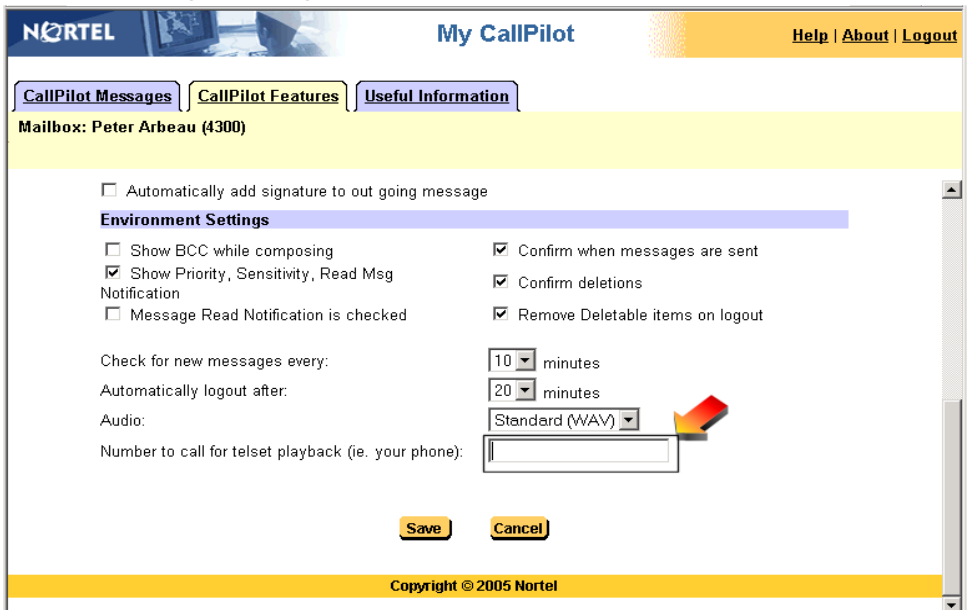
NORTEL

My CallPilot

Help | About | Logout

CallPilot Messages | CallPilot Features | Useful Information

Mailbox: Peter Arbeau (4300)

☐ Automatically add signature to out going message

Environment Settings

☐ Show BCC while composing
☑ Show Priority, Sensitivity, Read Msg Notification
☐ Message Read Notification is checked

☑ Confirm when messages are sent
☑ Confirm deletions
☑ Remove Deletable items on logout

Check for new messages every: 10 minutes
Automatically logout after: 20 minutes
Audio: Standard (WAV)
Number to call for telset playback (ie. your phone):

Save Cancel

Copyright © 2005 Nortel